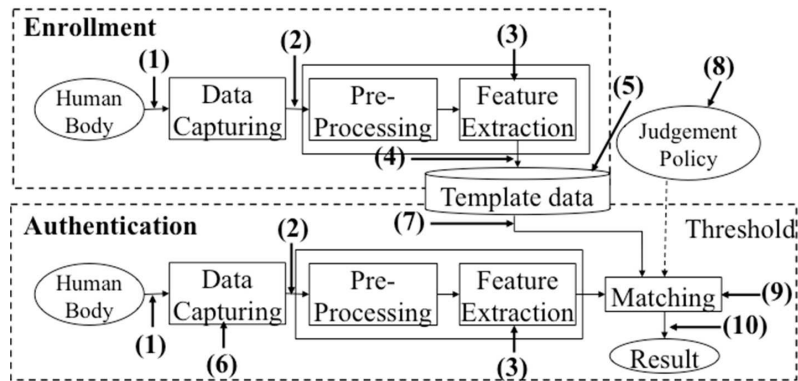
Enrollment

(1)

Human Body

Data Capturing

(2)

Pre-Processing

(3)

Feature Extraction

(5)

(8)

Judgement Policy

(4)

Template data

Authentication

(7)

Threshold

(2)

Human Body

Data Capturing

Pre-Processing

Feature Extraction

Matching

(9)

(1)

(6)

(3)

(10)

Result